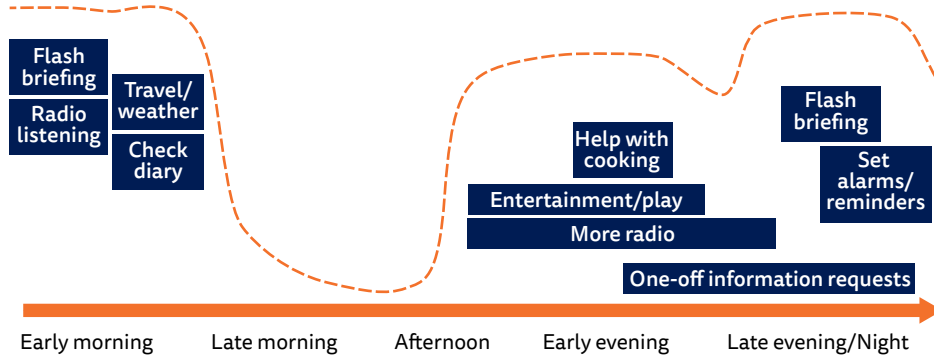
Flash briefing

Radio listening

Travel/ weather

Check diary

Help with cooking

Entertainment/play

More radio

Flash briefing

Set alarms/ reminders

One-off information requests

Early morning

Late morning

Afternoon

Early evening

Late evening/Night